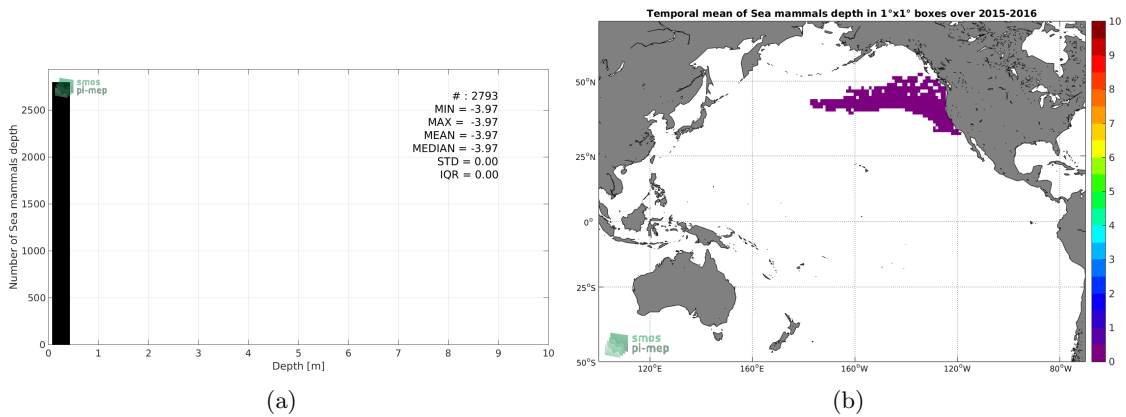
smos pi-mep

# : 2793
MIN = -3.97
MAX = -3.97
MEAN = -3.97
MEDIAN = -3.97
STD = 0.00
IQR = 0.00

Number of Sea mammals depth

2500
2000
1500
1000
500
0

0 1 2 3 4 5 6 7 8 9 10

Depth [m]

(a)

Temporal mean of Sea mammals depth in 1°x1° boxes over 2015-2016

50°N
25°N
0°
25°S
50°S

120°E 160°E 160°W 120°W 80°W

smos pi-mep

10
9
8
7
6
5
4
3
2
1
0

(b)